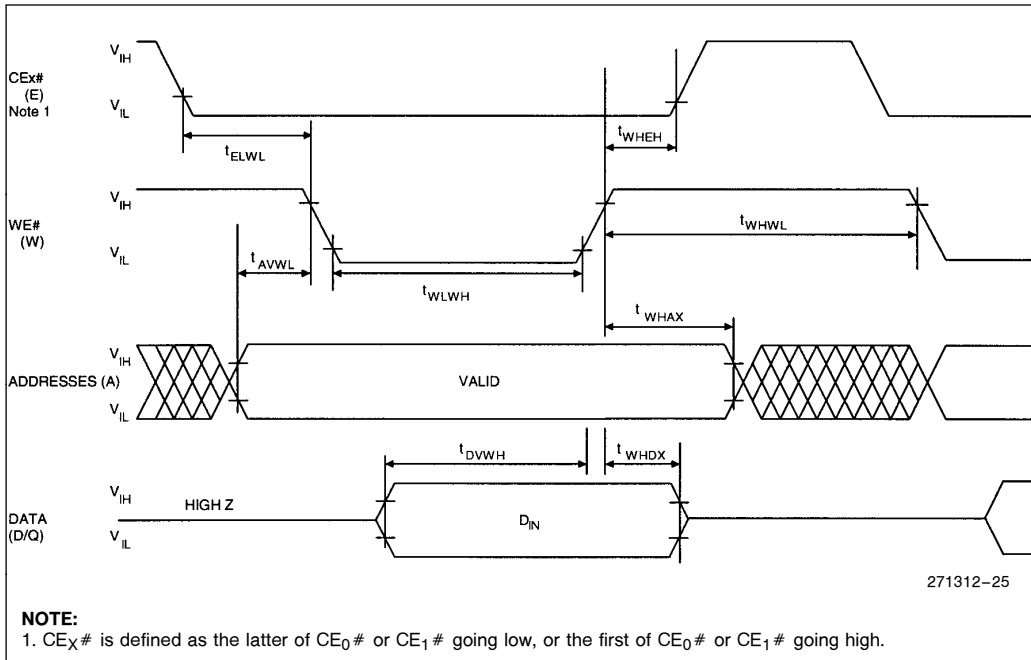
CEx#
(E)
Note 1

$V_{IH}$

$V_{IL}$

$t_{ELWL}$

$t_{WHEH}$

WE#
(W)

$V_{IH}$

$V_{IL}$

$t_{AVWL}$

$t_{WLWH}$

$t_{WHWL}$

$t_{WHAX}$

ADDRESSES (A)

$V_{IH}$

$V_{IL}$

VALID

$t_{DVWH}$

$t_{WHDX}$

DATA
(D/Q)

$V_{IH}$

$V_{IL}$

HIGH Z

$D_{IN}$

271312–25

**NOTE:**
1. $CE_X\#$ is defined as the latter of $CE_0\#$ or $CE_1\#$ going low, or the first of $CE_0\#$ or $CE_1\#$ going high.